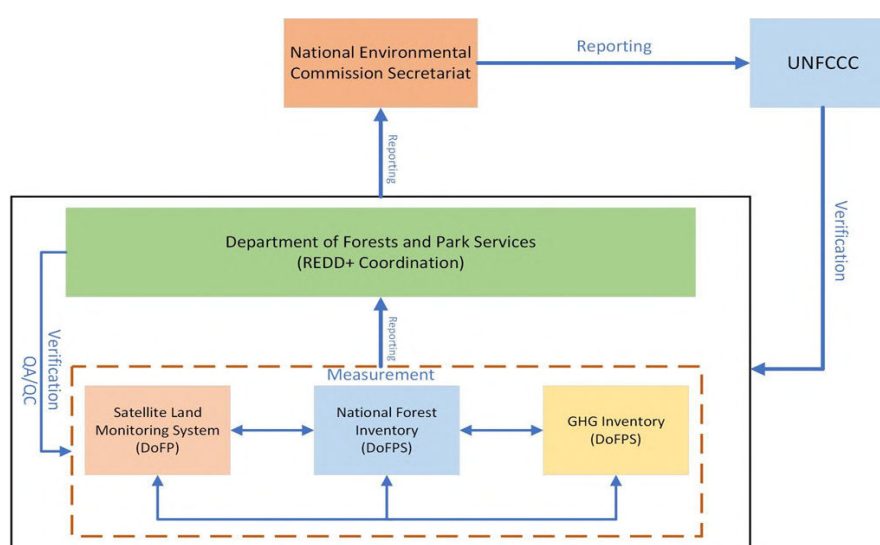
National Environmental Commission Secretariat

Reporting

UNFCCC

Reporting

Verification

Department of Forests and Park Services
(REDD+ Coordination)

Verification
QA/QC

Reporting

Measurement

Satellite Land Monitoring System
(DoFP)

National Forest Inventory
(DoFPS)

GHG Inventory
(DoFPS)